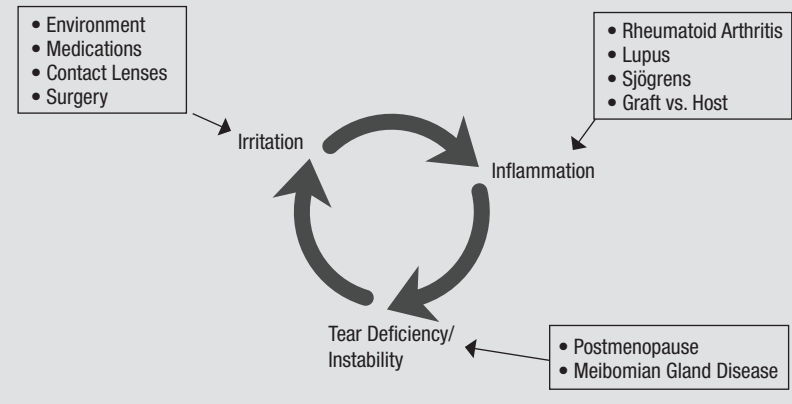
• Environment
• Medications
• Contact Lenses
• Surgery

Irritation

• Rheumatoid Arthritis
• Lupus
• Sjögrens
• Graft vs. Host

Inflammation

Tear Deficiency/
Instability

• Postmenopause
• Meibomian Gland Disease